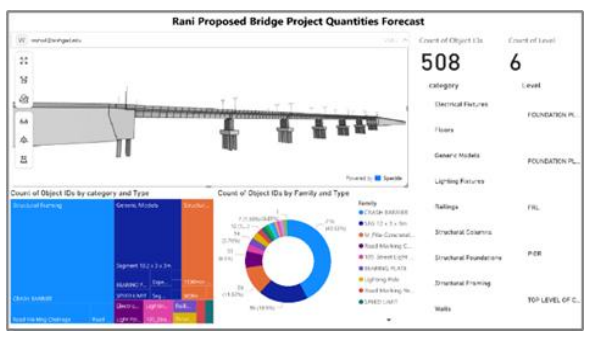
Rani Proposed Bridge Project Quantities Forecast

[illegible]

Count of Object IDs

508

Count of Level

6

category

Electrical Fixtures

Floors

Generic Models

Lighting Fixtures

Railings

Structural Columns

Structural Foundations

Structural Framing

Walls

Level

FOUNDATION PL...

FOUNDATION PL...

FRL

PIER

TOP LEVEL OF C...

Powered by Speckle

Count of Object IDs by category and Type

Structural Framing

Generic Models

Structur...

Segment 50.2 x 3 x 3m

Crash barrier

Road Marking Chainage

Count of Object IDs by Family and Type

Family

CRASH BARRIER

Road Marking C...

BEARING PLATE

Lighting Pole

Road Marking Ye...

SPEED LIMIT